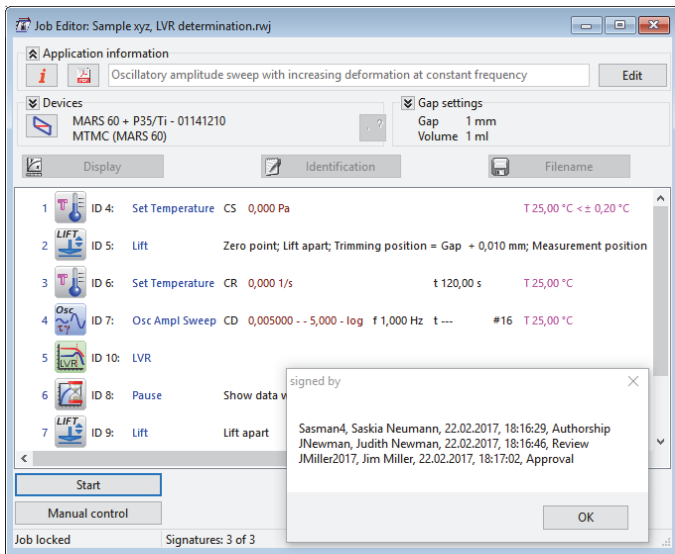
Job Editor: Sample xyz, LVR determination.rwj

Application information

Oscillatory amplitude sweep with increasing deformation at constant frequency

Edit

Devices

MARS 60 + P35/Ti - 01141210
MTMC (MARS 60)

Gap settings

Gap 1 mm
Volume 1 ml

Display

Identification

Filename

| | | | | | |
|---|---|---|---|---|---|
| 1 | ID 4: | Set Temperature | CS 0,000 Pa | | T 25,00 °C < ± 0,20 °C |
| 2 | ID 5: | Lift | Zero point; Lift apart; Trimming position = Gap + 0,010 mm; Measurement position | | |
| 3 | ID 6: | Set Temperature | CR 0,000 1/s | t 120,00 s | T 25,00 °C |
| 4 | ID 7: | Osc Ampl Sweep | CD 0,005000 - - 5,000 - log f 1,000 Hz t --- | #16 | T 25,00 °C |
| 5 | ID 10: | LVR | | | |
| 6 | ID 8: | Pause | Show data v | | |
| 7 | ID 9: | Lift | Lift apart | | |

LIFT
Osc
LVR

Start

Manual control

Job locked

Signatures: 3 of 3

signed by

Sasman4, Saskia Neumann, 22.02.2017, 18:16:29, Authorship
JNewman, Judith Newman, 22.02.2017, 18:16:46, Review
JMiller2017, Jim Miller, 22.02.2017, 18:17:02, Approval

OK